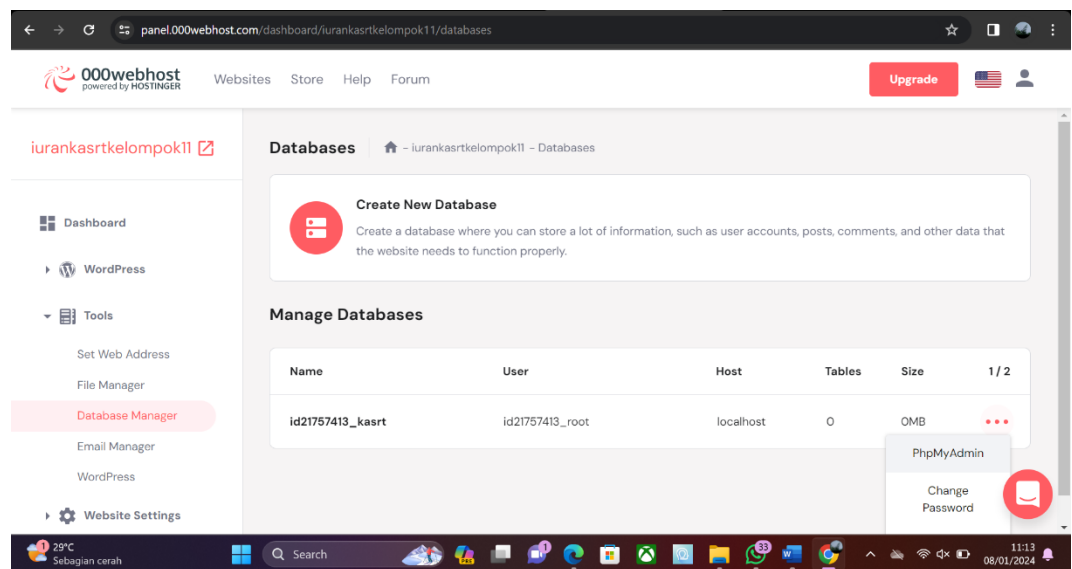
panel.000webhost.com/dashboard/iurankasrtkelompok11/databases

000webhost
powered by HOSTINGER

Websites Store Help Forum

Upgrade

iurankasrtkelompok11

Dashboard

WordPress

Tools

Set Web Address

File Manager

Database Manager

Email Manager

WordPress

Website Settings

Databases - iurankasrtkelompok11 - Databases

Create New Database

Create a database where you can store a lot of information, such as user accounts, posts, comments, and other data that the website needs to function properly.

Manage Databases

| Name | User | Host | Tables | Size | 1 / 2 |
|---|---|---|---|---|---|
| id21757413_kasrt | id21757413_root | localhost | 0 | 0MB | ••• |

PhpMyAdmin

Change Password

29°C
Sebagian cerah

Search

33

11:13
08/01/2024